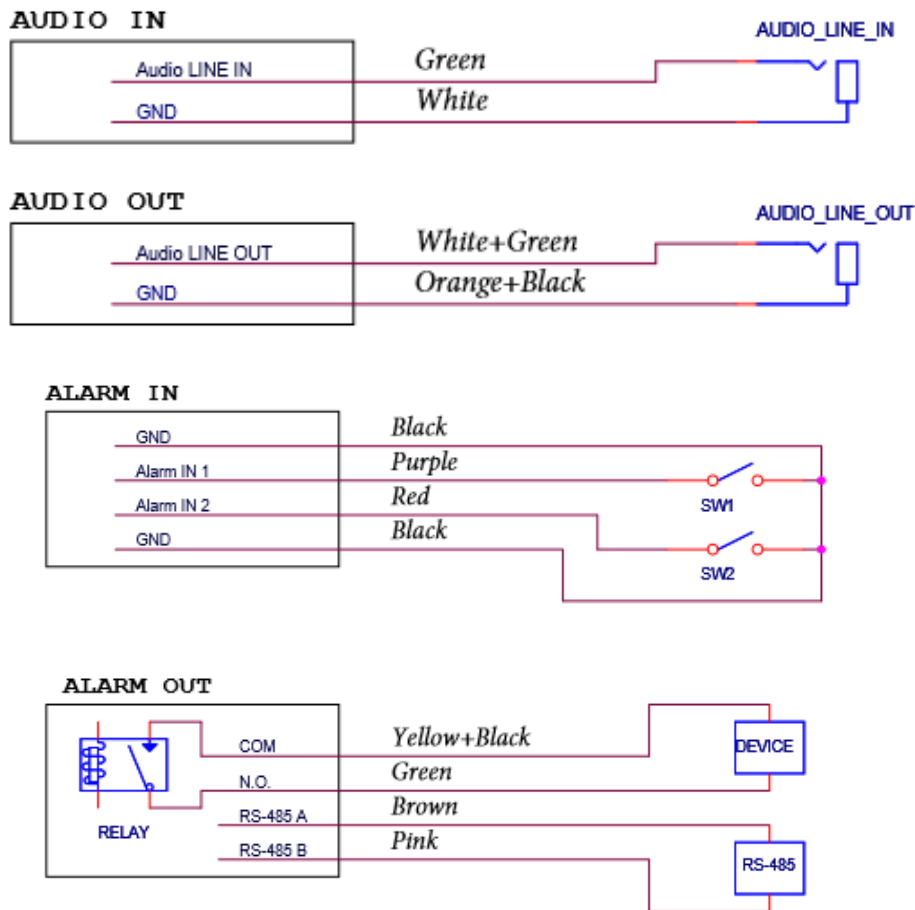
AUDIO IN

Audio LINE IN
GND
Green
White
AUDIO_LINE_IN

AUDIO OUT

Audio LINE OUT
GND
White+Green
Orange+Black
AUDIO_LINE_OUT

ALARM IN

GND
Alarm IN 1
Alarm IN 2
GND
Black
Purple
Red
Black
SW1
SW2

ALARM OUT

RELAY
COM
N.O.
RS-485 A
RS-485 B
Yellow+Black
Green
Brown
Pink
DEVICE
RS-485